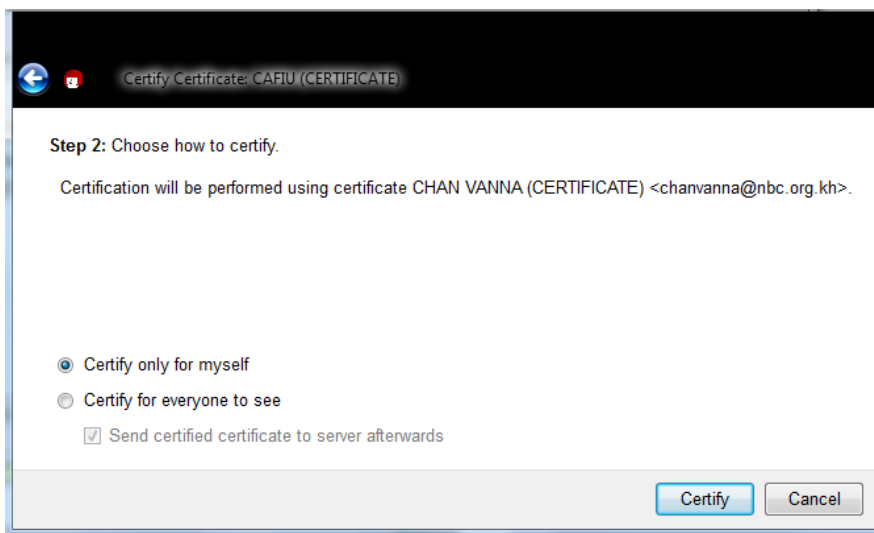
Certify Certificate: CAFIU (CERTIFICATE)

**Step 2:** Choose how to certify.

Certification will be performed using certificate CHAN VANNA (CERTIFICATE) <chanvanna@nbc.org.kh>.

Certify only for myself

Certify for everyone to see

Send certified certificate to server afterwards

Certify

Cancel